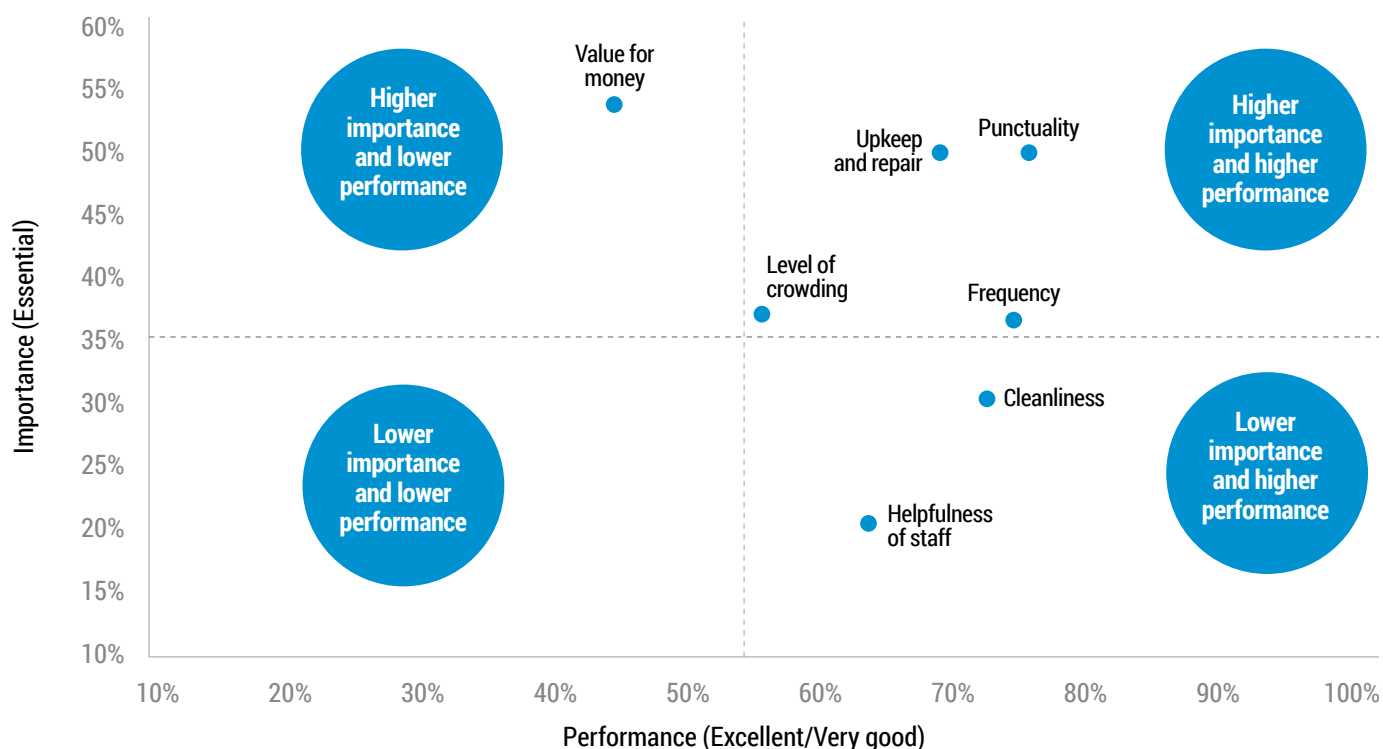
60%
55%
50%
45%
40%
35%
30%
25%
20%
15%
10%

Importance (Essential)

Higher importance and lower performance

Value for money

Upkeep and repair

Punctuality

Higher importance and higher performance

Level of crowding

Frequency

Cleanliness

Lower importance and lower performance

Lower importance and higher performance

Helpfulness of staff

10%
20%
30%
40%
50%
60%
70%
80%
90%
100%

Performance (Excellent/Very good)